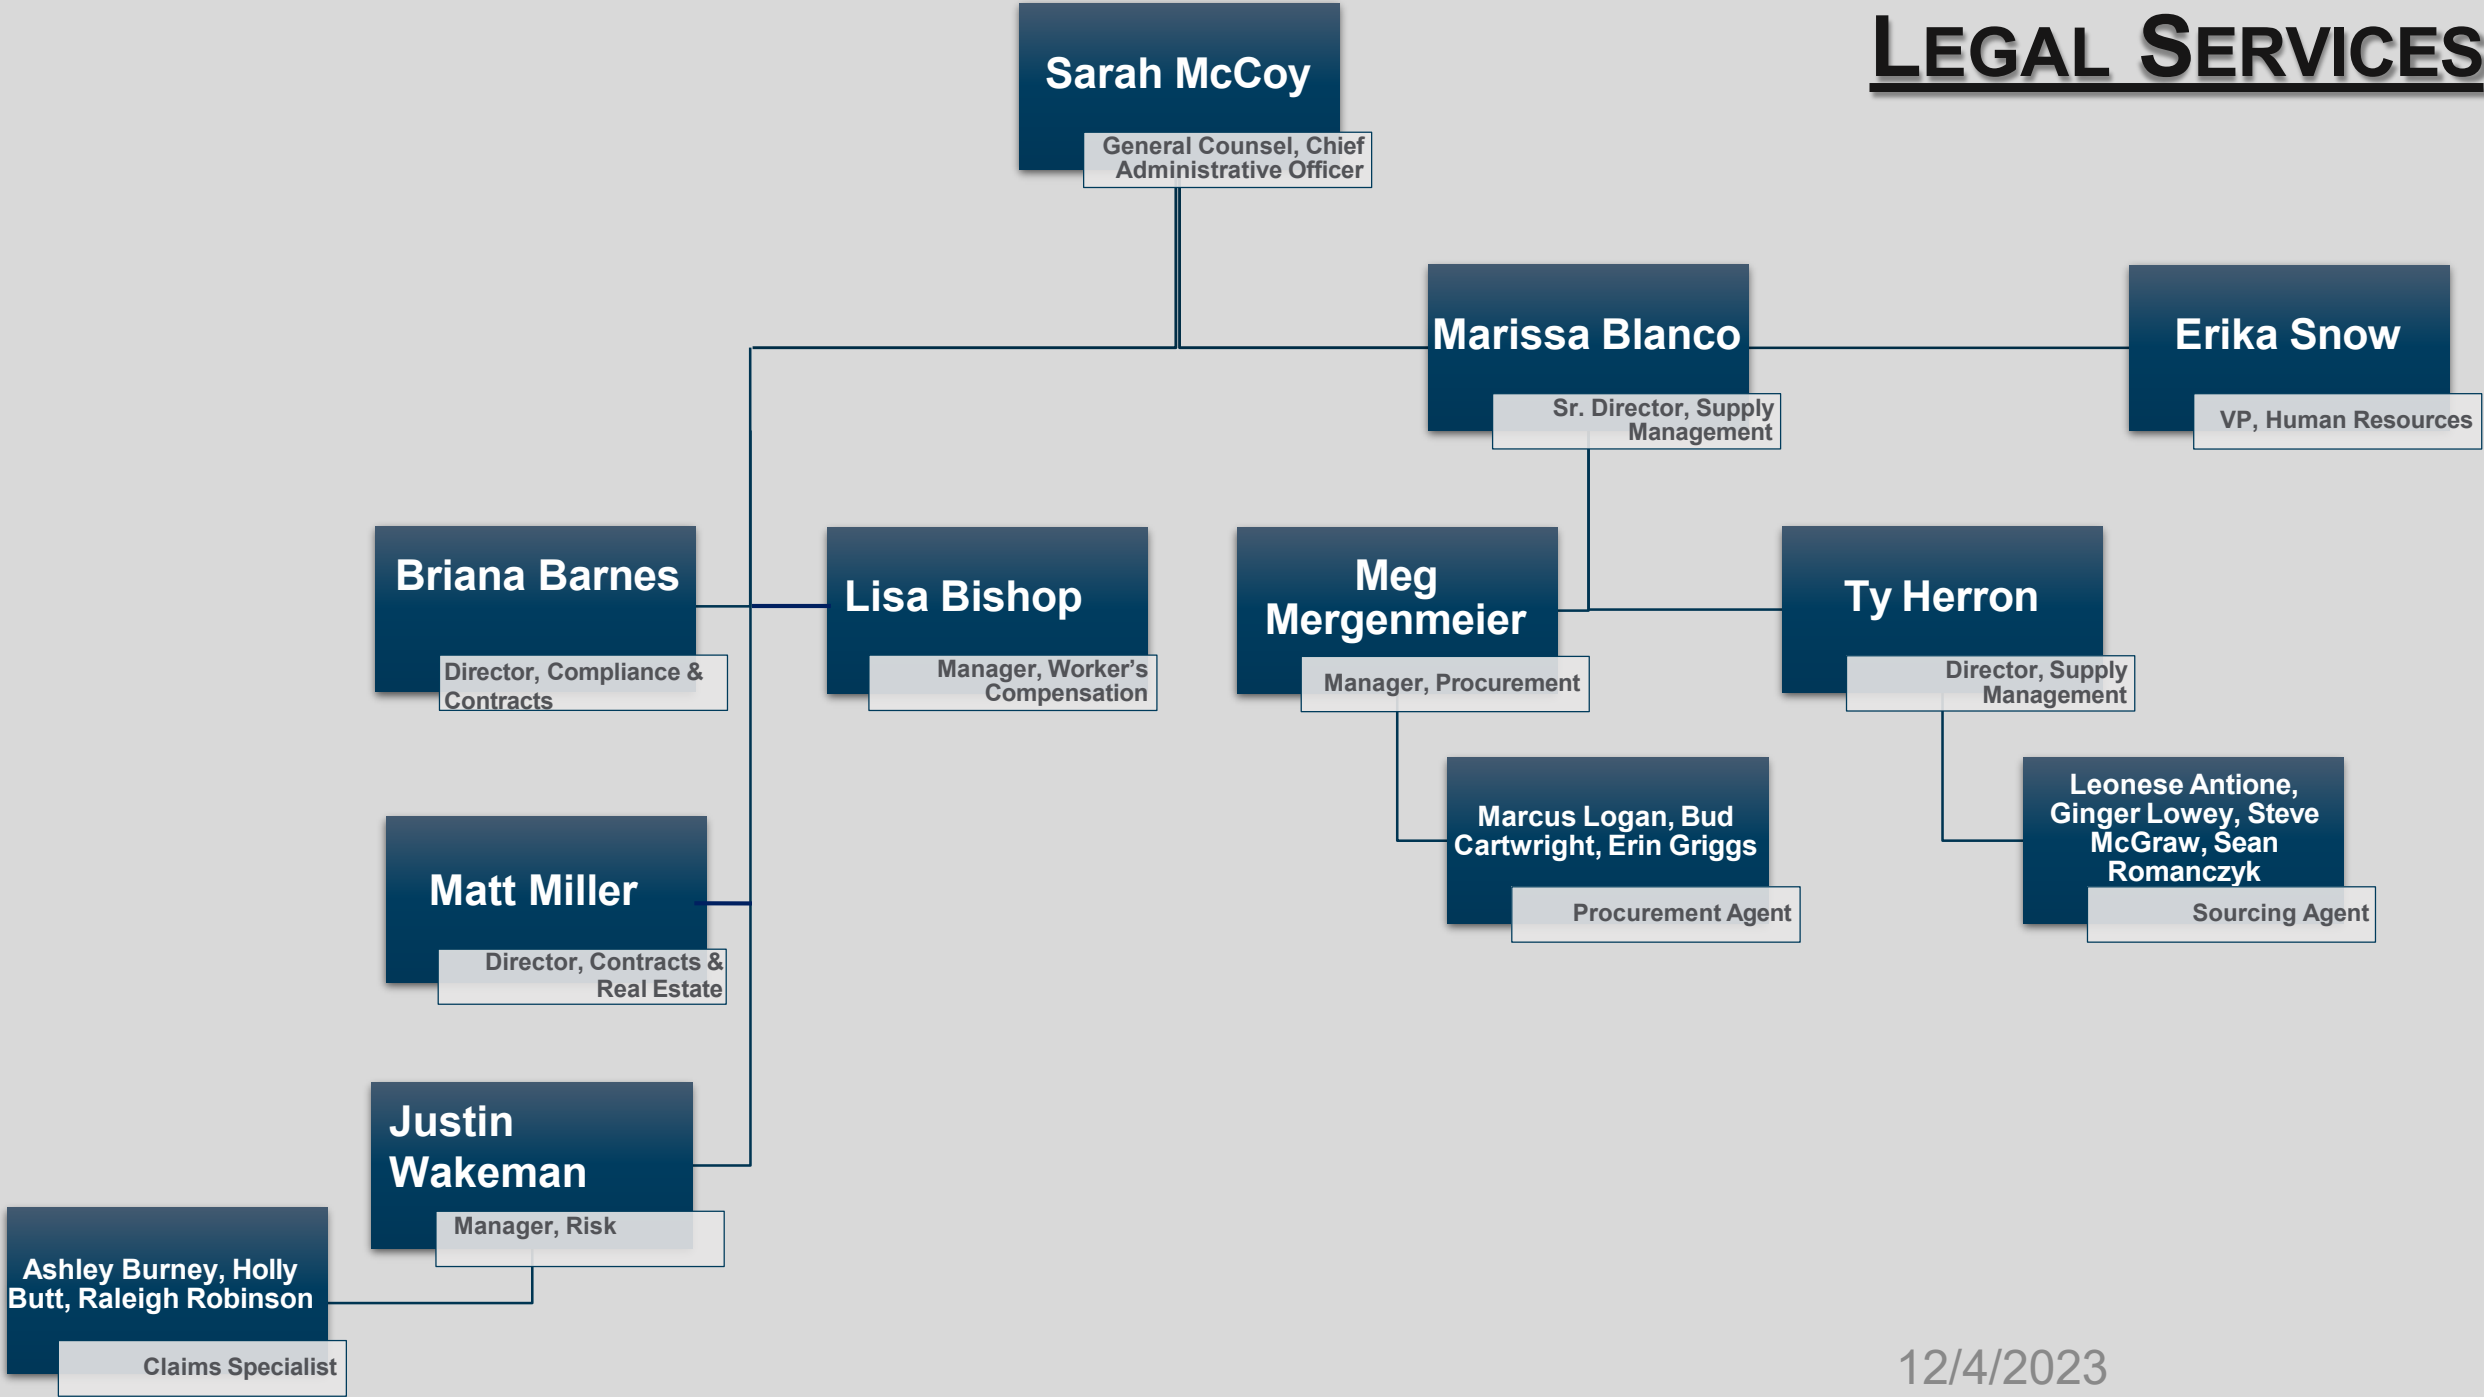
LEGAL SERVICES

Sarah McCoy
General Counsel, Chief Administrative Officer

Marissa Blanco
Sr. Director, Supply Management

Erika Snow
VP, Human Resources

Briana Barnes
Director, Compliance & Contracts

Lisa Bishop
Manager, Worker's Compensation

Meg Mergenmeier
Manager, Procurement

Ty Herron
Director, Supply Management

Marcus Logan, Bud Cartwright, Erin Griggs
Procurement Agent

Leonese Antione, Ginger Lowey, Steve McGraw, Sean Romanczyk
Sourcing Agent

Matt Miller
Director, Contracts & Real Estate

Justin Wakeman
Manager, Risk

Ashley Burney, Holly Butt, Raleigh Robinson
Claims Specialist

12/4/2023